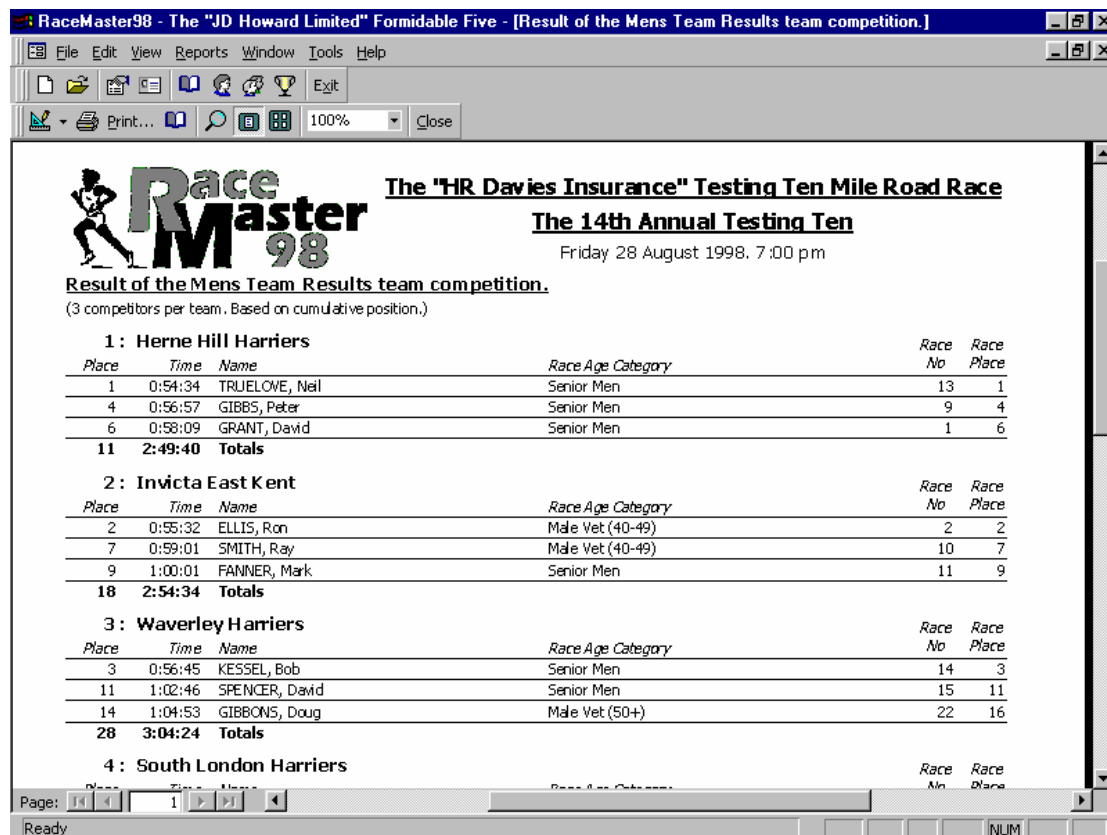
RaceMaster98 - The "JD Howard Limited" Formidable Five - [Result of the Mens Team Results team competition.]

File Edit View Reports Window Tools Help

Exit

Print... 100% Close

RaceMaster 98

The "HR Davies Insurance" Testing Ten Mile Road Race

The 14th Annual Testing Ten

Friday 28 August 1998. 7:00 pm

Result of the Mens Team Results team competition.

(3 competitors per team. Based on cumulative position.)

1: Herne Hill Harriers

| Place | Time | Name | Race Age Category | Race No | Race Place |
|---|---|---|---|---|---|
| 1 | 0:54:34 | TRUELOVE, Neil | Senior Men | 13 | 1 |
| 4 | 0:56:57 | GIBBS, Peter | Senior Men | 9 | 4 |
| 6 | 0:58:09 | GRANT, David | Senior Men | 1 | 6 |
| 11 | 2:49:40 | Totals | | | |

2: Invicta East Kent

| Place | Time | Name | Race Age Category | Race No | Race Place |
|---|---|---|---|---|---|
| 2 | 0:55:32 | ELLIS, Ron | Male Vet (40-49) | 2 | 2 |
| 7 | 0:59:01 | SMITH, Ray | Male Vet (40-49) | 10 | 7 |
| 9 | 1:00:01 | FANNER, Mark | Senior Men | 11 | 9 |
| 18 | 2:54:34 | Totals | | | |

3: Waverley Harriers

| Place | Time | Name | Race Age Category | Race No | Race Place |
|---|---|---|---|---|---|
| 3 | 0:56:45 | KESSEL, Bob | Senior Men | 14 | 3 |
| 11 | 1:02:46 | SPENCER, David | Senior Men | 15 | 11 |
| 14 | 1:04:53 | GIBBONS, Doug | Male Vet (50+) | 22 | 16 |
| 28 | 3:04:24 | Totals | | | |

4: South London Harriers

Race Race

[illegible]

Page: 1

Ready NUM